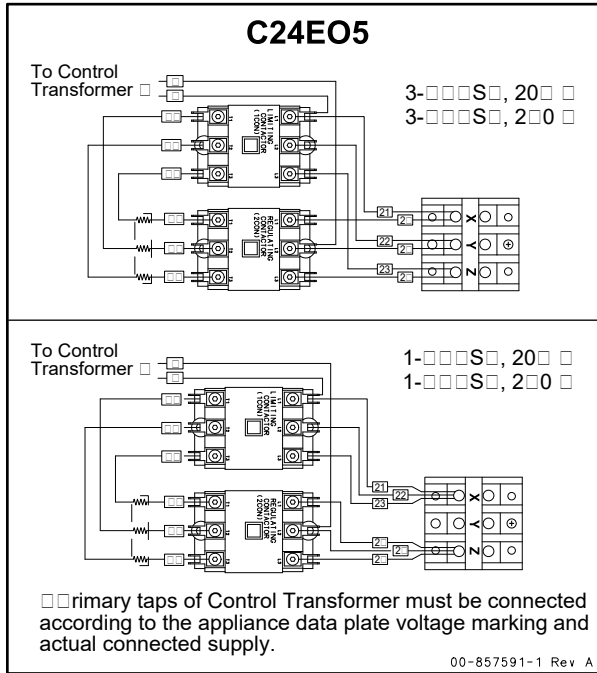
C24EO5

To Control Transformer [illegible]

3-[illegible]S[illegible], 20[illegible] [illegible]
3-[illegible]S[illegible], 2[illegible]0 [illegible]

LIMITING CONTACTOR (1CON)

REGULATING CONTACTOR (2CON)

21
22
23
2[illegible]

X
Y
Z

To Control Transformer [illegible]

1-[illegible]S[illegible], 20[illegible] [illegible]
1-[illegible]S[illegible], 2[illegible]0 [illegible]

LIMITING CONTACTOR (1CON)

REGULATING CONTACTOR (2CON)

21
22
23
2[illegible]

X
Y
Z

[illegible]rimary taps of Control Transformer must be connected according to the appliance data plate voltage marking and actual connected supply.

00-857591-1 Rev A